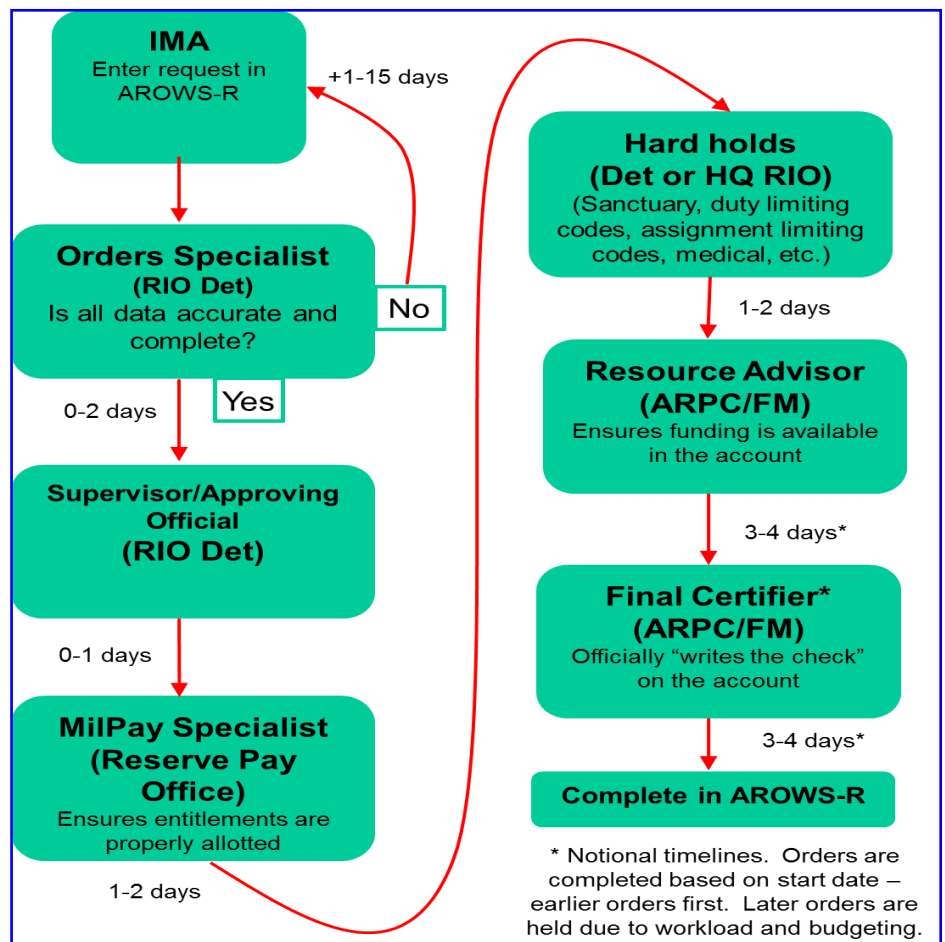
IMA
Enter request in AROWS-R

+1-15 days

Orders Specialist
(RIO Det)
Is all data accurate and complete?

No

Yes

0-2 days

Supervisor/Approving Official
(RIO Det)

0-1 days

MilPay Specialist
(Reserve Pay Office)
Ensures entitlements are properly allotted

1-2 days

Hard holds
(Det or HQ RIO)
(Sanctuary, duty limiting codes, assignment limiting codes, medical, etc.)

1-2 days

Resource Advisor
(ARPC/FM)
Ensures funding is available in the account

3-4 days*

Final Certifier*
(ARPC/FM)
Officially "writes the check" on the account

3-4 days*

Complete in AROWS-R

* Notional timelines. Orders are completed based on start date – earlier orders first. Later orders are held due to workload and budgeting.